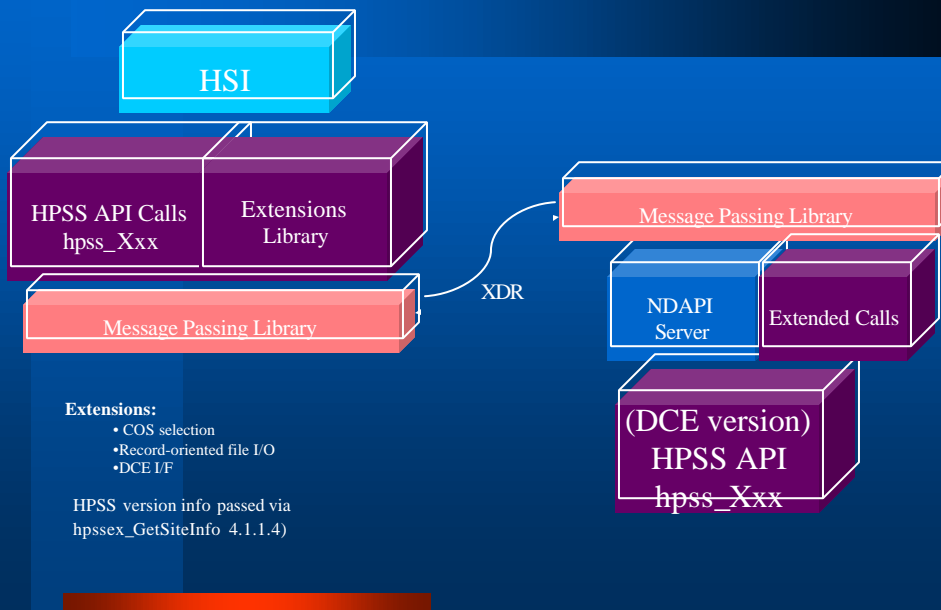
HSI

HPSS API Calls hpss_Xxx

Extensions Library

Message Passing Library

XDR

Message Passing Library

NDAPI Server

Extended Calls

(DCE version) HPSS API hpss_Xxx

Extensions:
• COS selection
•Record-oriented file I/O
•DCE I/F

HPSS version info passed via hpssex_GetSiteInfo 4.1.1.4)